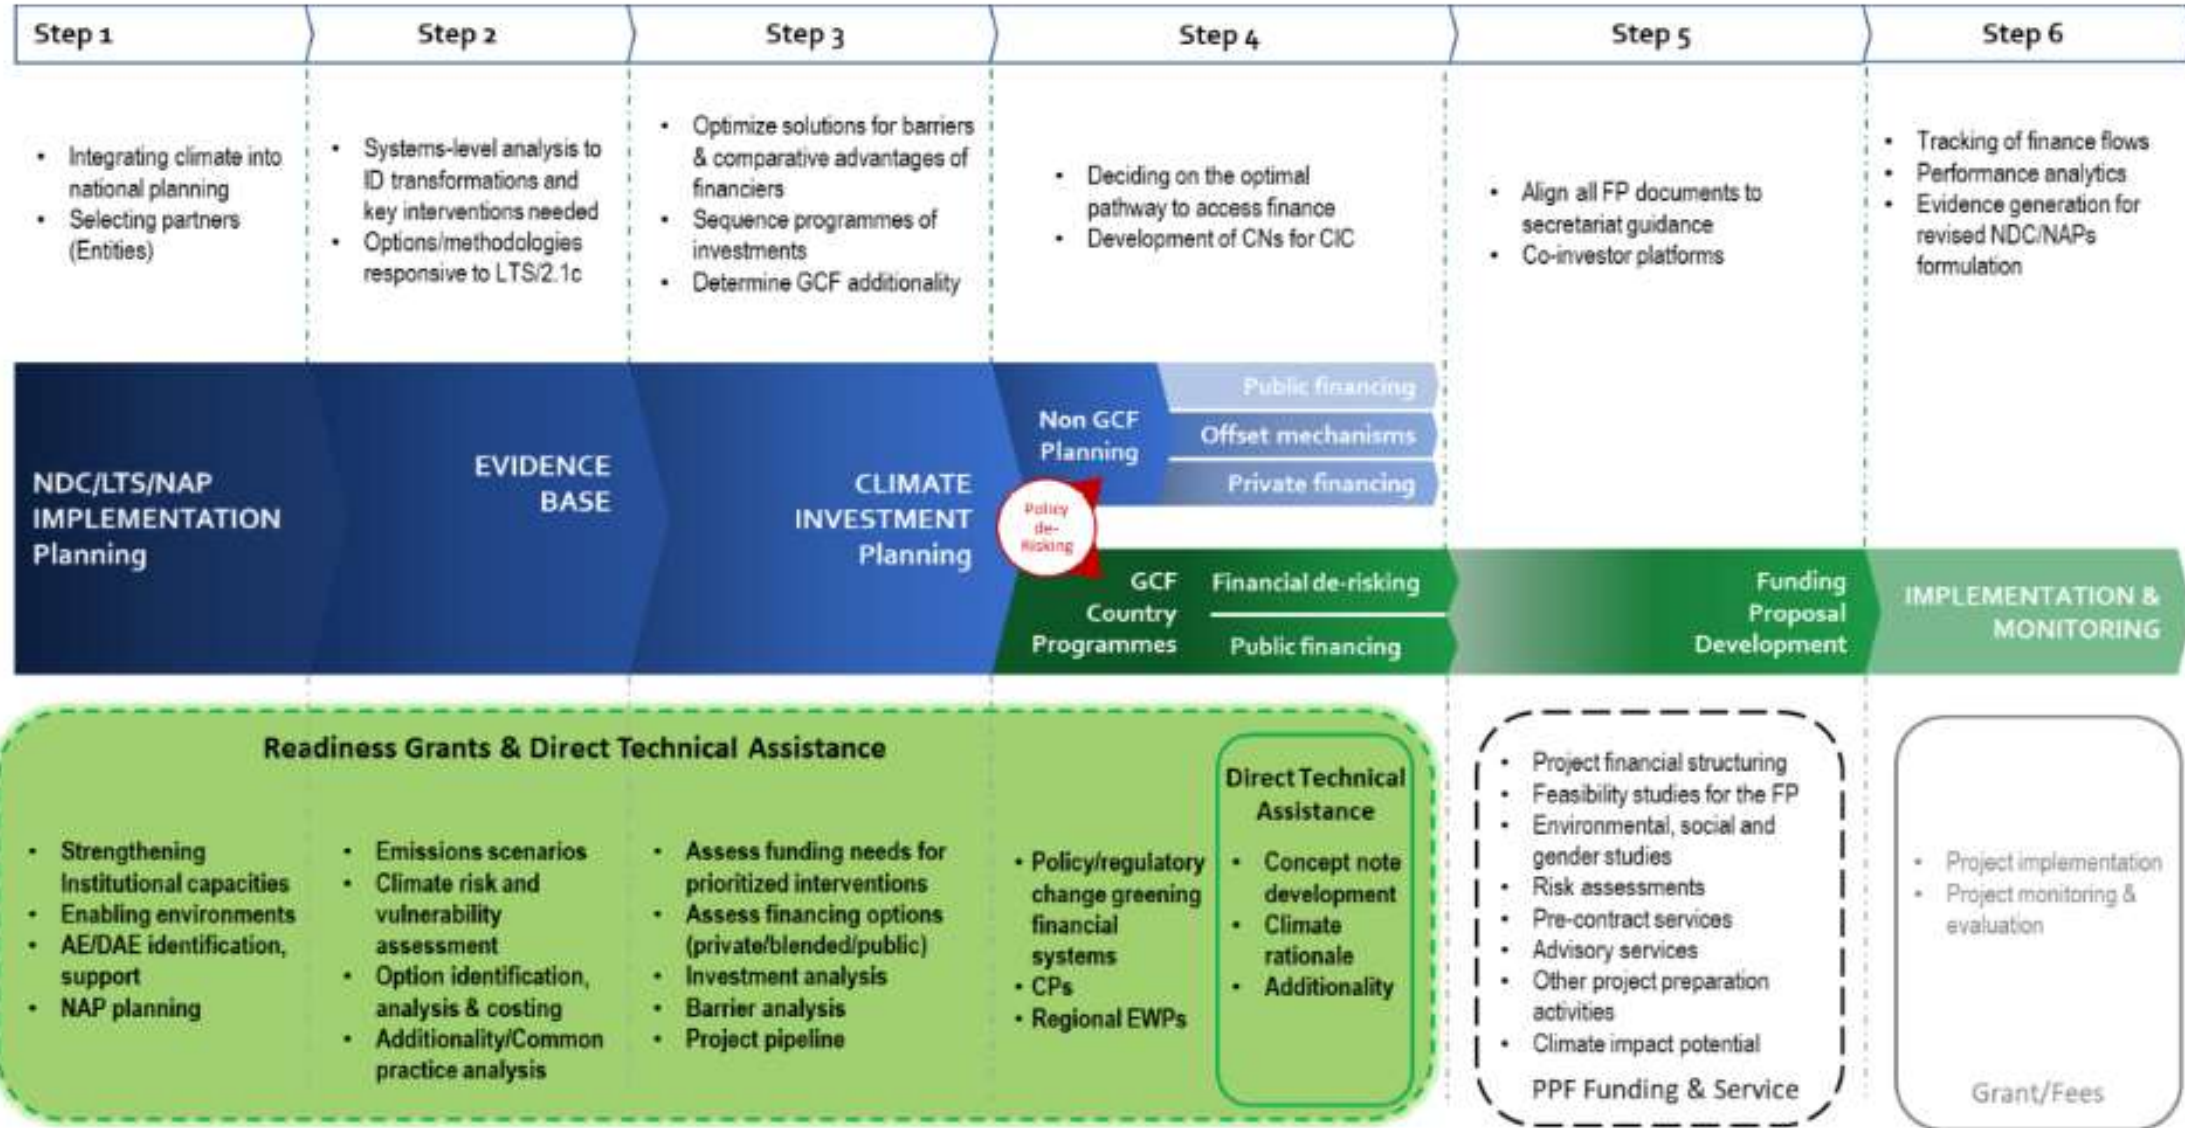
Step 1

Step 2

Step 3

Step 4

Step 5

Step 6

- Integrating climate into national planning
- Selecting partners (Entities)

- Systems-level analysis to ID transformations and key interventions needed
- Options/methodologies responsive to LTS/2.1c

- Optimize solutions for barriers & comparative advantages of financiers
- Sequence programmes of investments
- Determine GCF additionality

- Deciding on the optimal pathway to access finance
- Development of CNs for CIC

- Align all FP documents to secretariat guidance
- Co-investor platforms

- Tracking of finance flows
- Performance analytics
- Evidence generation for revised NDC/NAPs formulation

NDC/LTS/NAP IMPLEMENTATION Planning

EVIDENCE BASE

CLIMATE INVESTMENT Planning

Non GCF Planning

Public financing

Offset mechanisms

Private financing

Policy de-Risking

GCF Country Programmes

Financial de-risking

Public financing

Funding Proposal Development

IMPLEMENTATION & MONITORING

Readiness Grants & Direct Technical Assistance

- Strengthening Institutional capacities
- Enabling environments
- AE/DAE identification, support
- NAP planning

- Emissions scenarios
- Climate risk and vulnerability assessment
- Option identification, analysis & costing
- Additionality/Common practice analysis

- Assess funding needs for prioritized interventions
- Assess financing options (private/blended/public)
- Investment analysis
- Barrier analysis
- Project pipeline

- Policy/regulatory change greening financial systems
- CPs
- Regional EWPs

Direct Technical Assistance

- Concept note development
- Climate rationale
- Additionality

- Project financial structuring
- Feasibility studies for the FP
- Environmental, social and gender studies
- Risk assessments
- Pre-contract services
- Advisory services
- Other project preparation activities
- Climate impact potential

PPF Funding & Service

- Project implementation
- Project monitoring & evaluation

Grant/Fees